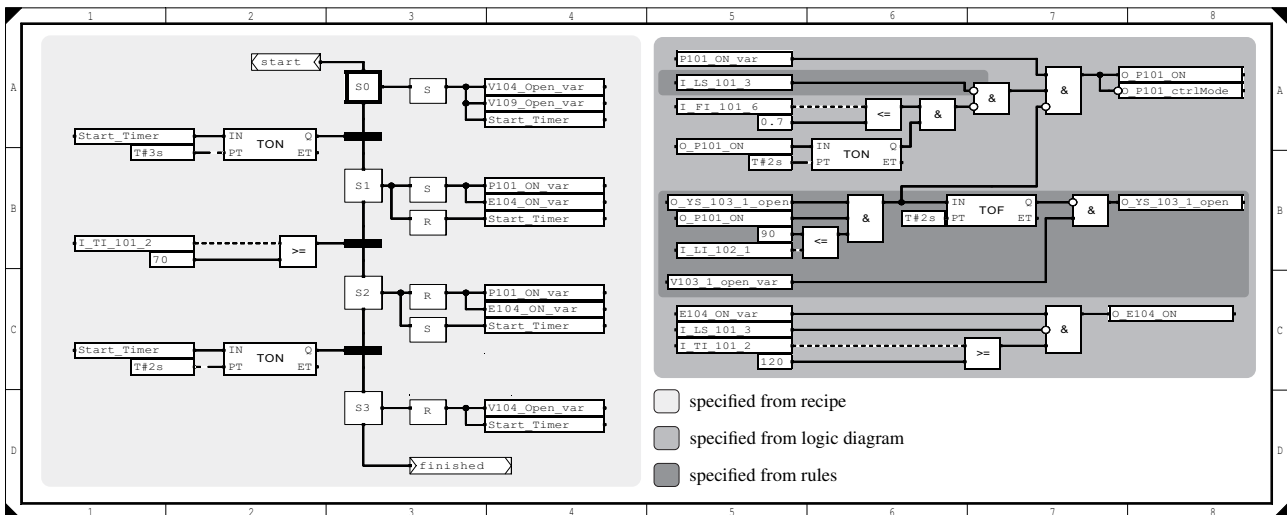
1 2 3 4 5 6 7 8

A

B

C

D

start
S0
S
V104_Open_var
V109_Open_var
Start_Timer
Start_Timer
IN
TON
Q
T#3s
PT
ET
S1
S
P101_ON_var
E104_ON_var
R
Start_Timer
I_TI_101_2
>=
70
S2
R
P101_ON_var
E104_ON_var
S
Start_Timer
Start_Timer
IN
TON
Q
T#2s
PT
ET
S3
R
V104_Open_var
Start_Timer
finished

P101_ON_var
I_LS_101_3
&
&
O_P101_ON
O_P101_ctrlMode
I_FI_101_6
<=
&
0.7
O_P101_ON
IN
TON
Q
T#2s
PT
ET
O_YS_103_1_open
IN
TOF
Q
&
O_YS_103_1_open
O_P101_ON
&
T#2s
PT
ET
90
<=
I_LI_102_1
V103_1_open_var
E104_ON_var
O_E104_ON
I_LS_101_3
&
I_TI_101_2
>=
120

specified from recipe
specified from logic diagram
specified from rules

1 2 3 4 5 6 7 8